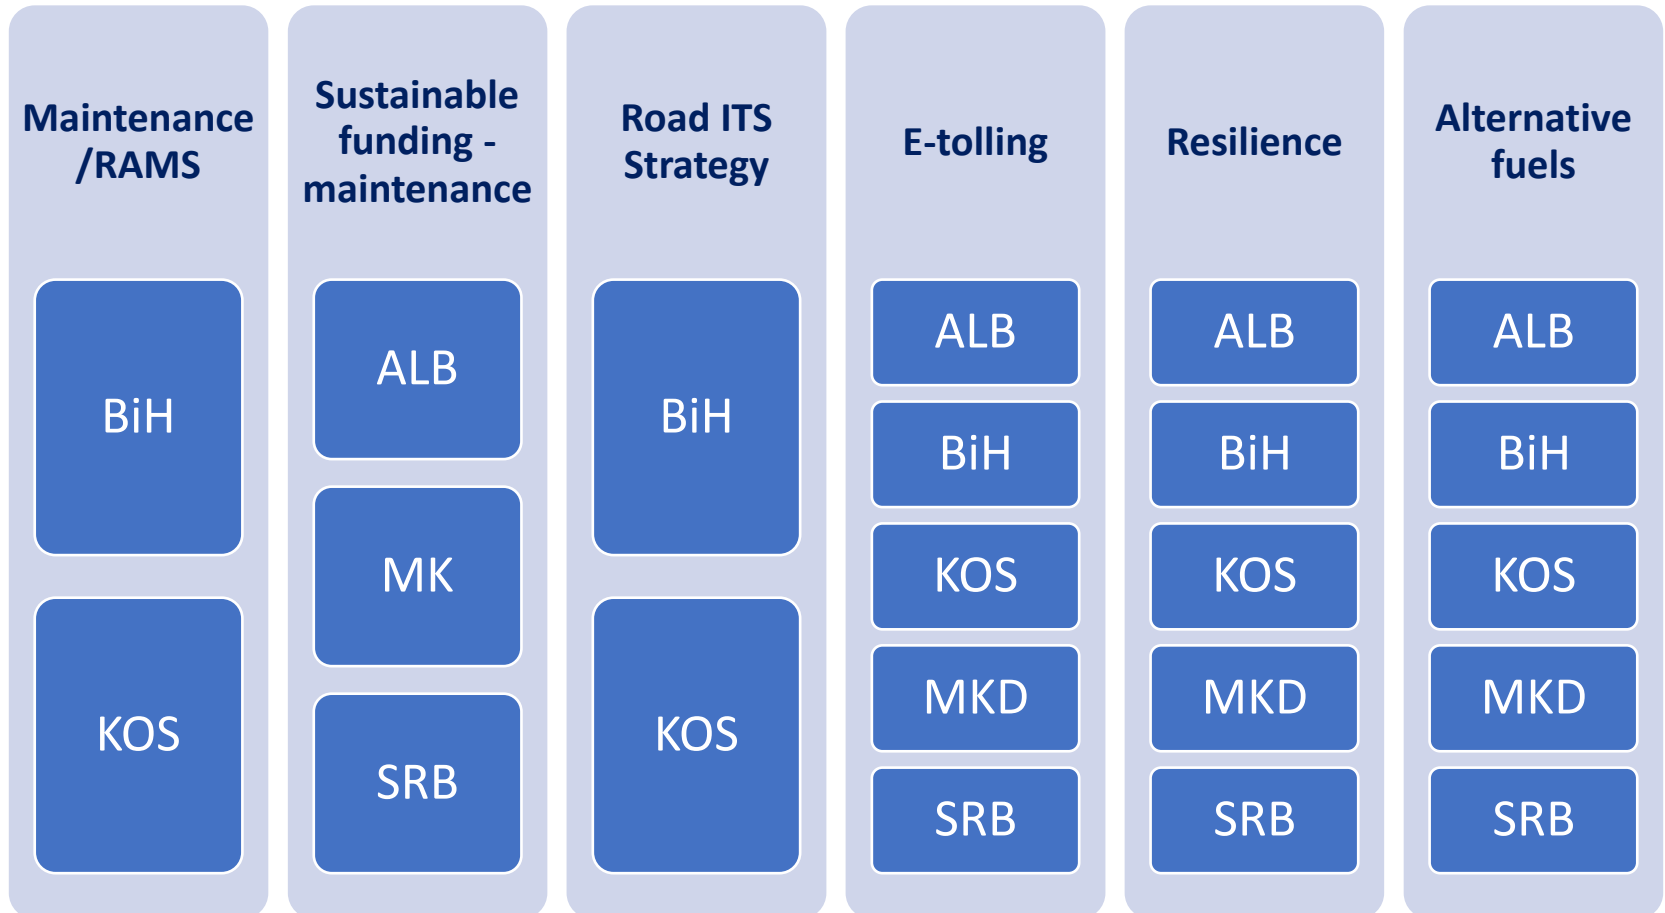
Maintenance /RAMS

BiH

KOS

Sustainable funding - maintenance

ALB

MK

SRB

Road ITS Strategy

BiH

KOS

E-tolling

ALB

BiH

KOS

MKD

SRB

Resilience

ALB

BiH

KOS

MKD

SRB

Alternative fuels

ALB

BiH

KOS

MKD

SRB